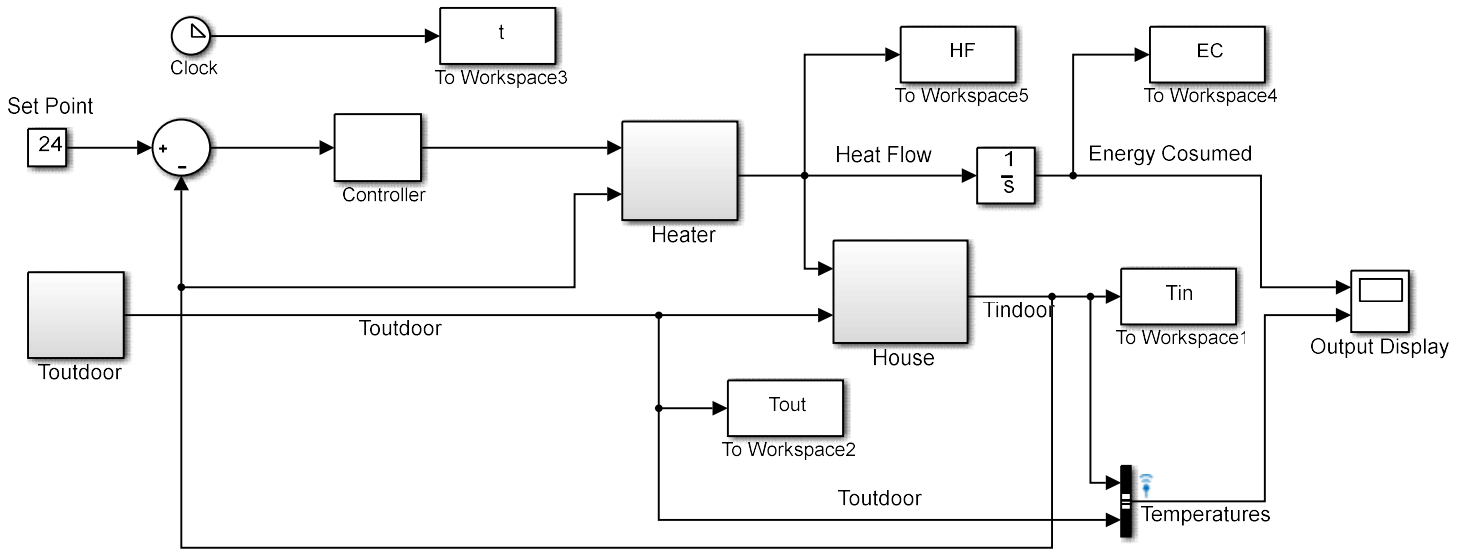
Clock

t

To Workspace3

HF

To Workspace5

EC

To Workspace4

Set Point

24

+

-

Controller

Heater

Heat Flow

$\frac{1}{s}$

Energy Cosumed

Toutdoor

Toutdoor

House

Tindoor

Tin

To Workspace1

Output Display

Tout

To Workspace2

Toutdoor

Temperatures